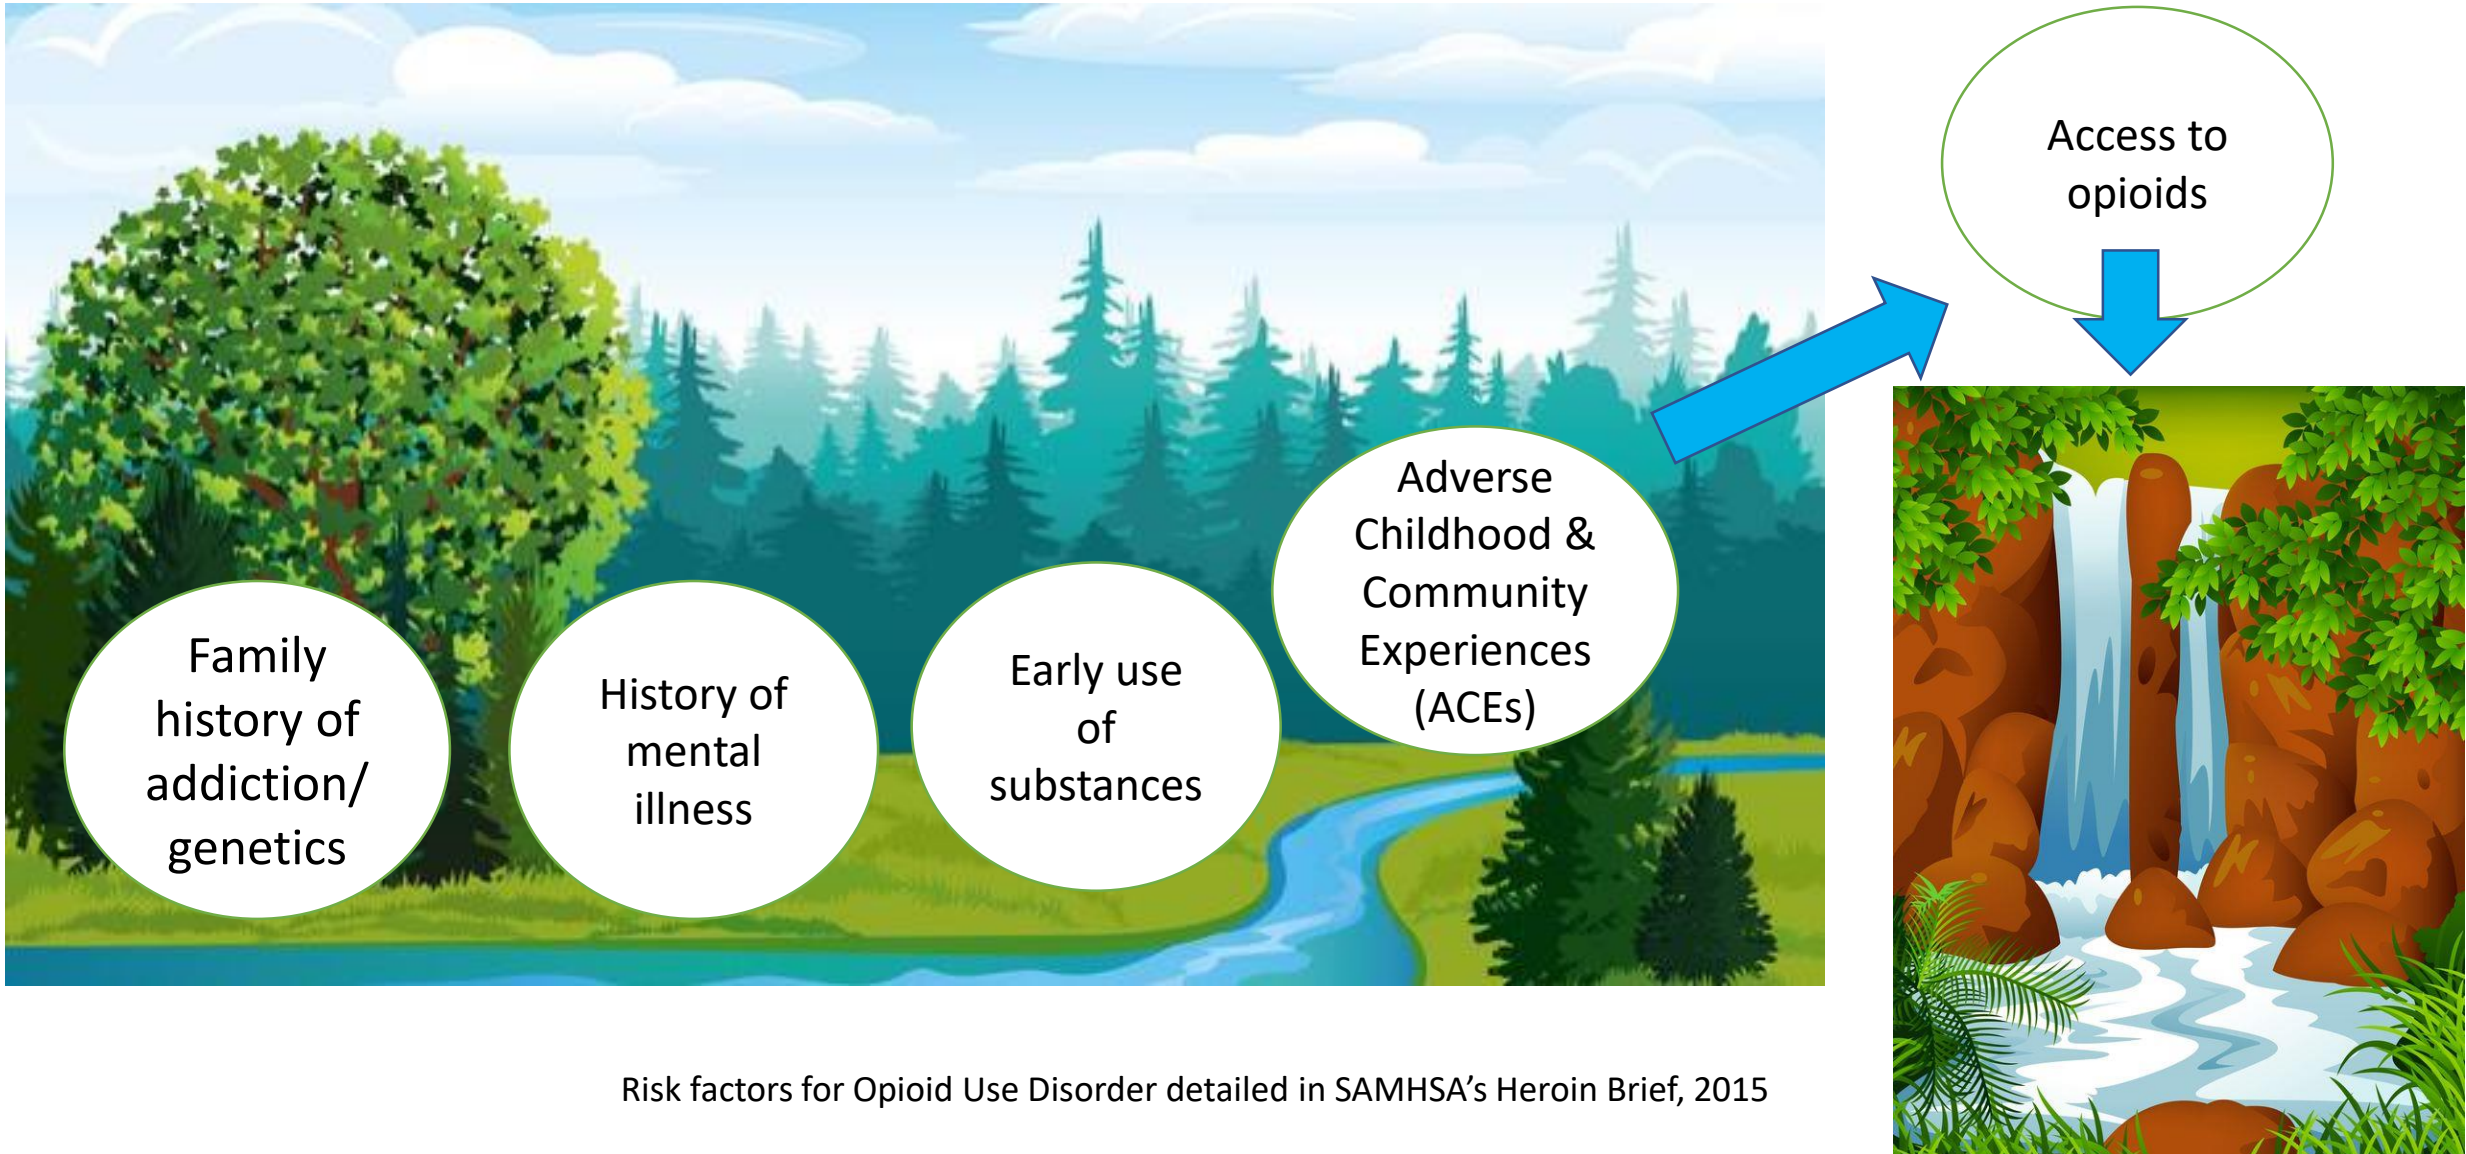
Access to opioids

Family history of addiction/ genetics

History of mental illness

Early use of substances

Adverse Childhood & Community Experiences (ACEs)

Risk factors for Opioid Use Disorder detailed in SAMHSA's Heroin Brief, 2015